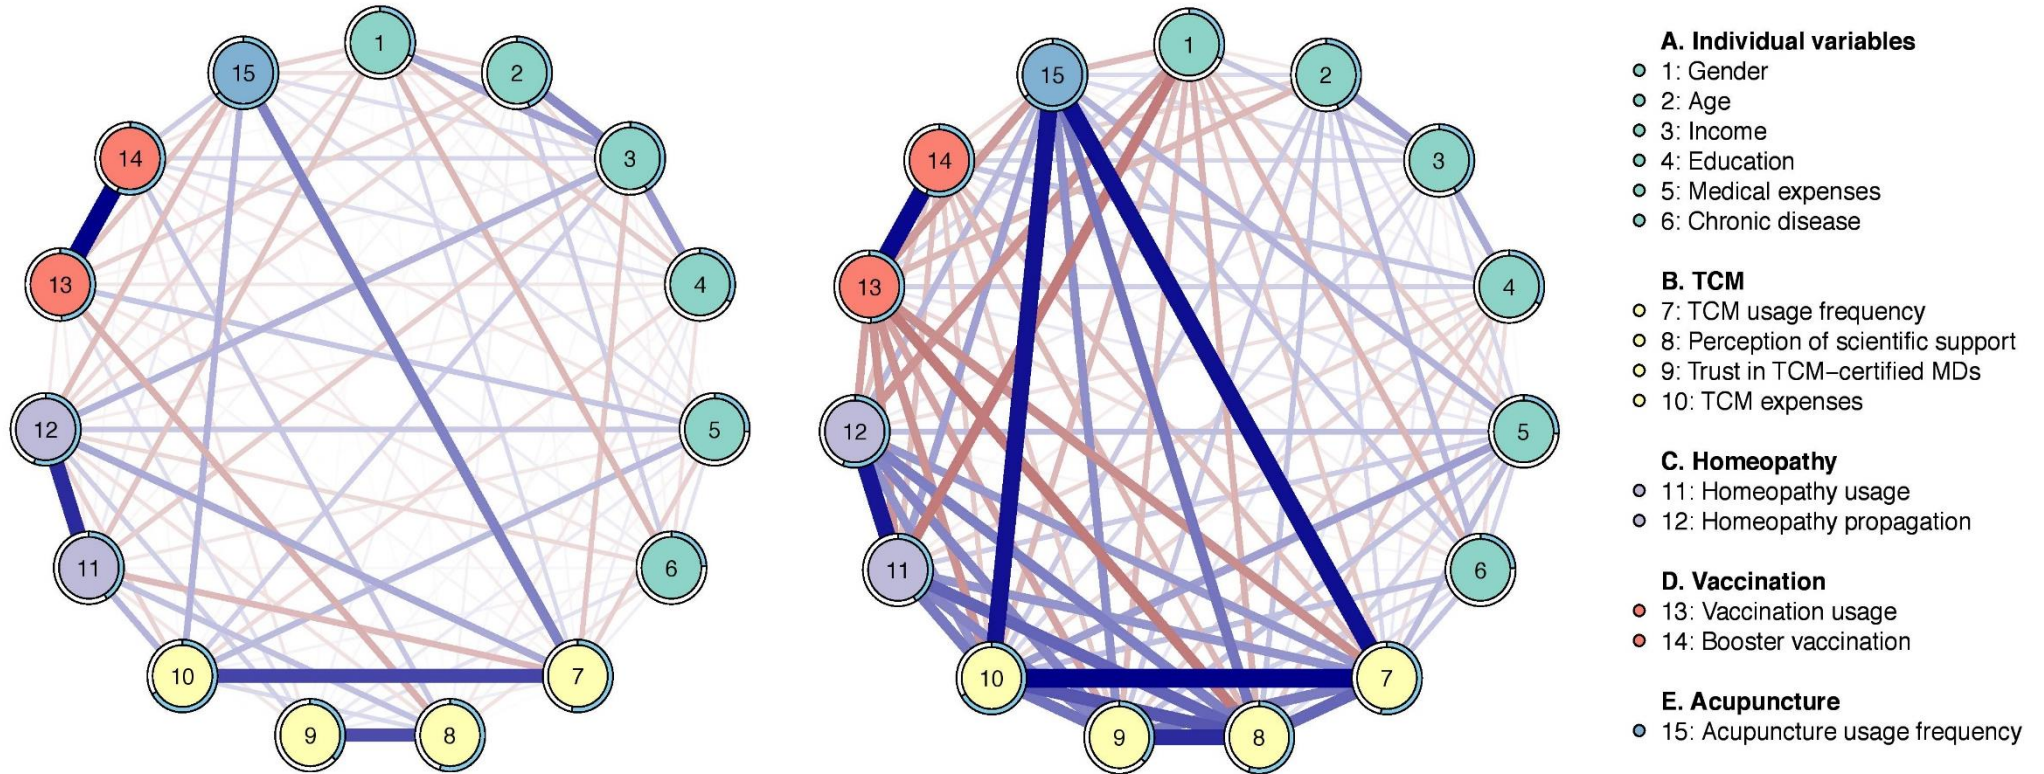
1
2
15
3
14
4
13
12
5
11
6
10
7
9
8

1
15
2
3
14
13
4
12
5
11
6
10
7
9
8

A. Individual variables
1: Gender
2: Age
3: Income
4: Education
5: Medical expenses
6: Chronic disease

B. TCM
7: TCM usage frequency
8: Perception of scientific support
9: Trust in TCM−certified MDs
10: TCM expenses

C. Homeopathy
11: Homeopathy usage
12: Homeopathy propagation

D. Vaccination
13: Vaccination usage
14: Booster vaccination

E. Acupuncture
15: Acupuncture usage frequency